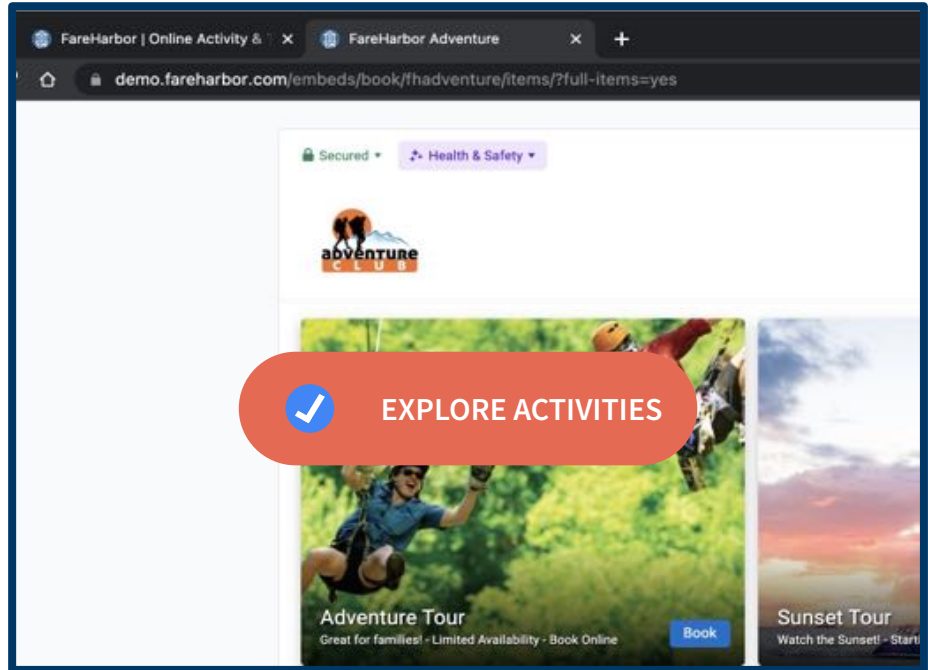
FareHarbor | Online Activity & T ×
FareHarbor Adventure ×
+

demo.fareharbor.com/embeds/book/fhadventure/items/?full-items=yes

Secured ▾
Health & Safety ▾

ADVENTURE CLUB

EXPLORE ACTIVITIES

Adventure Tour
Great for families! - Limited Availability - Book Online
Book

Sunset Tour
Watch the Sunset! - Starti